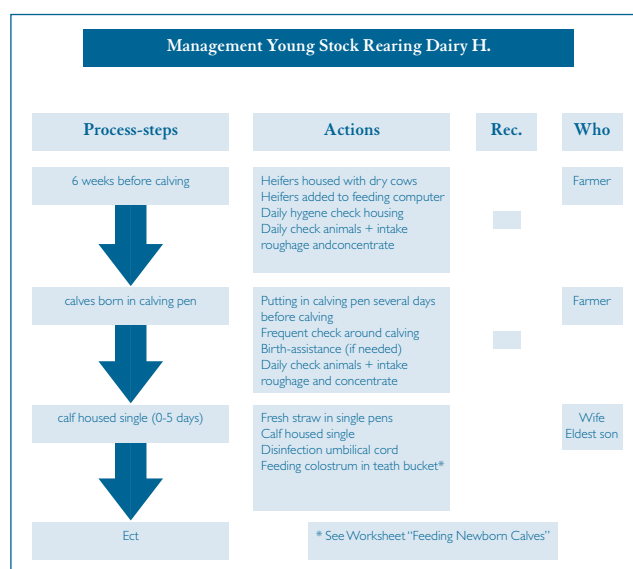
Management Young Stock Rearing Dairy H.

| Process-steps | Actions | Rec. | Who |
|---|---|---|---|
| 6 weeks before calving | Heifers housed with dry cows<br>Heifers added to feeding computer<br>Daily hygene check housing<br>Daily check animals + intake roughage andconcentrate | | Farmer |
| calves born in calving pen | Putting in calving pen several days before calving<br>Frequent check around calving<br>Birth-assistance (if needed)<br>Daily check animals + intake roughage and concentrate | | Farmer |
| calf housed single (0-5 days) | Fresh straw in single pens<br>Calf housed single<br>Disinfection umbilical cord<br>Feeding colostrum in teath bucket* | | Wife<br>Eldest son |
| Ect | * See Worksheet "Feeding Newborn Calves" | | |